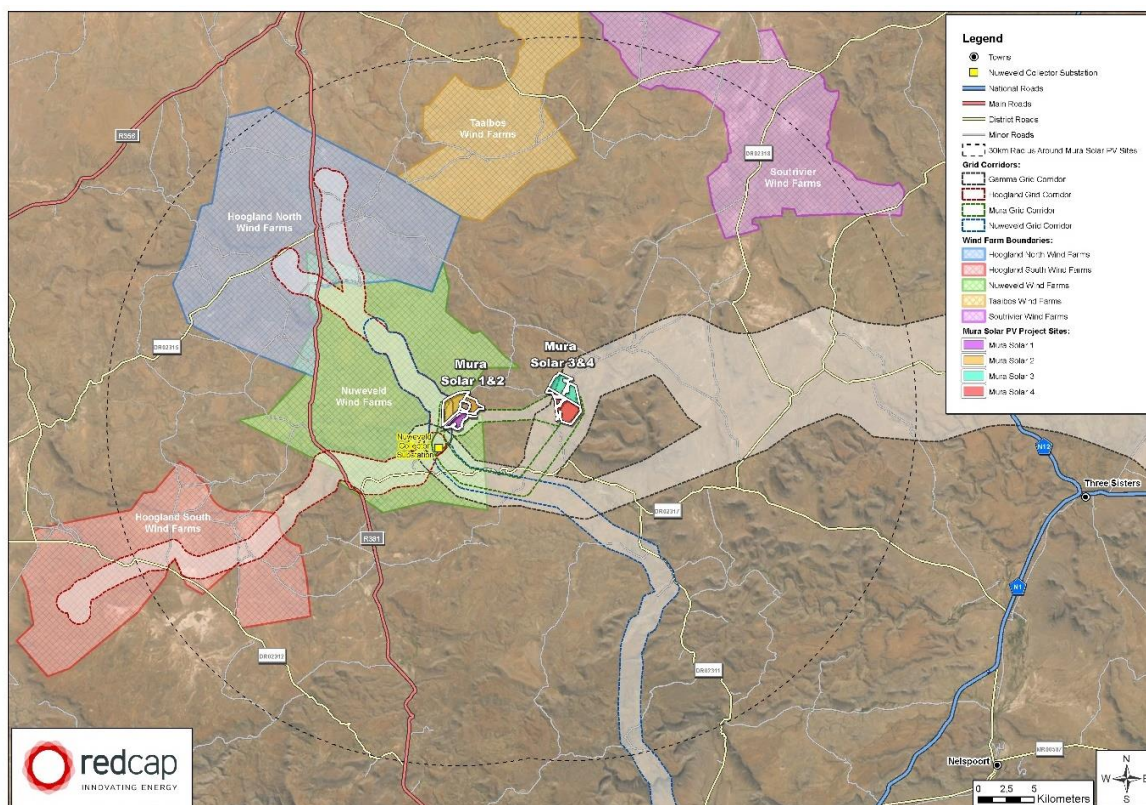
Legend
Towns
Nuweveld Collector Substation
National Roads
Main Roads
District Roads
Minor Roads
30km Radius Around Mura Solar PV Sites
Grid Corridors:
Gemma Grid Corridor
Hoogland Grid Corridor
Mura Grid Corridor
Nuweveld Grid Corridor
Wind Farm Boundaries:
Hoogland North Wind Farms
Hoogland South Wind Farms
Nuweveld Wind Farms
Taaibos Wind Farms
Soutrivier Wind Farms
Mura Solar PV Project Sites:
Mura Solar 1
Mura Solar 2
Mura Solar 3
Mura Solar 4

Taaibos Wind Farms
Soutrivier Wind Farms
Hoogland North Wind Farms
Nuweveld Wind Farms
Mura Solar 1&2
Mura Solar 3&4
Nuweveld Collector Substation
Hoogland South Wind Farms
R356
DR02315
DR02318
R381
DR02317
DR02312
DR02311
N12
N1
Three Sisters
Nelspoort
MR00597

redcap
INNOVATING ENERGY

0 2.5 5 Kilometers
N
W E
S